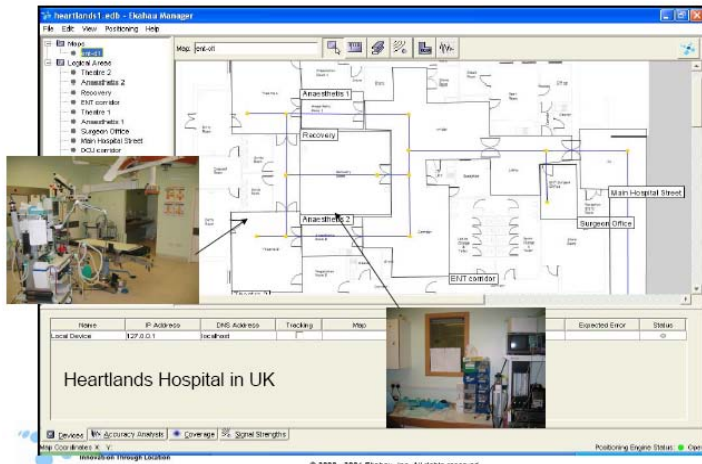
heartlands1.edb - Ekahau Manager

File Edit View Positioning Help

Maps
ent-ol
Logical Areas
Theatre 2
Anaesthetic 2
Recovery
ENT corridor
Theatre 1
Anaesthetic 1
Surgeon Office
Main Hospital Street
DCU corridor

Map: ent-ol

Anaesthetic 1
Recovery
Anaesthetic 2
ENT corridor
Main Hospital Street
Surgeon Office

| Name | IP Address | DNS Address | Tracking | Map | Expected Error | Status |
|---|---|---|---|---|---|---|
| Local Device | 127.0.0.1 | localhost | | | | |

Heartlands Hospital in UK

Devices | Accuracy Analysis | Coverage | Signal Strengths

Map Coordinates X: Y:

Positioning Engine Status: Ope

Innovation Through Location

© 2000 - 2004 Ekahau, Inc. All rights reserved.